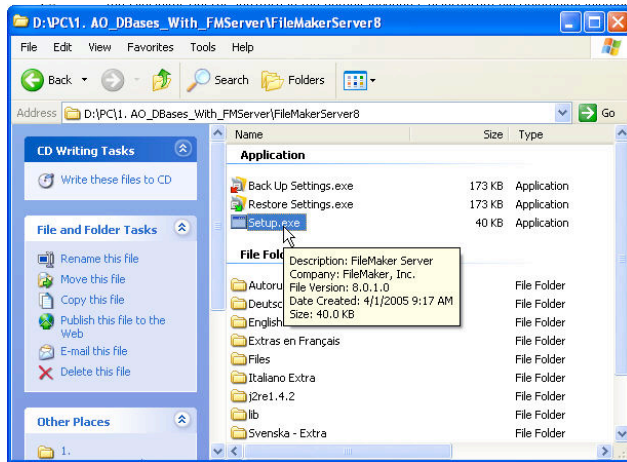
D:\PC\1. AO_DBases_With_FMServer\FileMakerServer8

File Edit View Favorites Tools Help

Back Search Folders

Address D:\PC\1. AO_DBases_With_FMServer\FileMakerServer8 Go

CD Writing Tasks

Write these files to CD

File and Folder Tasks

Rename this file
Move this file
Copy this file
Publish this file to the Web
E-mail this file
Delete this file

Other Places

1.

| Name | Size | Type |
|---|---|---|
| Application | | |
| Back Up Settings.exe | 173 KB | Application |
| Restore Settings.exe | 173 KB | Application |
| Setup.exe | 40 KB | Application |
| File Fold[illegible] | | |
| Autoru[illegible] | | File Folder |
| Deutsc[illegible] | | File Folder |
| English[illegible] | | File Folder |
| Extras en Français | | File Folder |
| Files | | File Folder |
| Italiano Extra | | File Folder |
| j2re1.4.2 | | File Folder |
| lib | | File Folder |
| Svenska - Extra | | File Folder |

Description: FileMaker Server
Company: FileMaker, Inc.
File Version: 8.0.1.0
Date Created: 4/1/2005 9:17 AM
Size: 40.0 KB